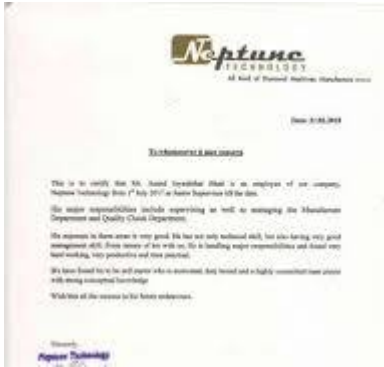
Neptune
TECHNOLOGY
All Kind of Diamond Machines Manufacturer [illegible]

Date: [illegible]

TO WHOMSOEVER IT MAY CONCERN

This is to certify that Mr. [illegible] is an employee of our company, Neptune Technology from 1st July 2017 as Senior Supervisor till the date.

His major responsibilities include supervising as well as managing the Manufacture Department and Quality Check Department.

His exposure in these areas is very good. He has not only technical skill, but also having very good management skill. From tenure of his with us, He is handling major responsibilities and found very hard working, very productive and time punctual.

We have found he to be self starter who is motivated, duty bound and a highly committed team player with strong conceptual knowledge.

Wish him all the success in his future endeavours.

Sincerely,
Neptune Technology